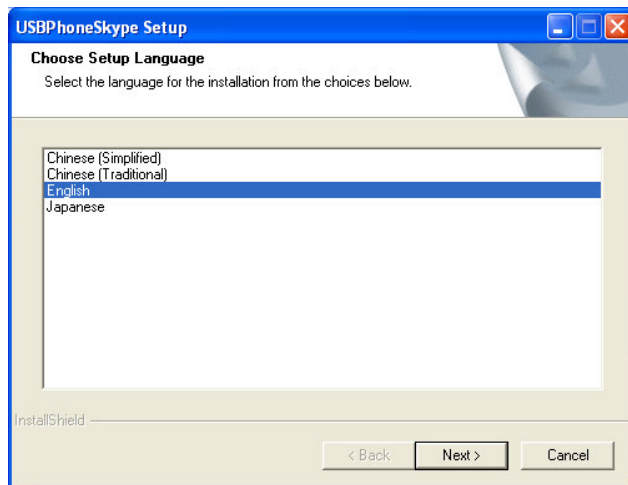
USBPhoneSkype Setup

Choose Setup Language

Select the language for the installation from the choices below.

Chinese (Simplified)
Chinese (Traditional)
English
Japanese

InstallShield

< Back

Next >

Cancel